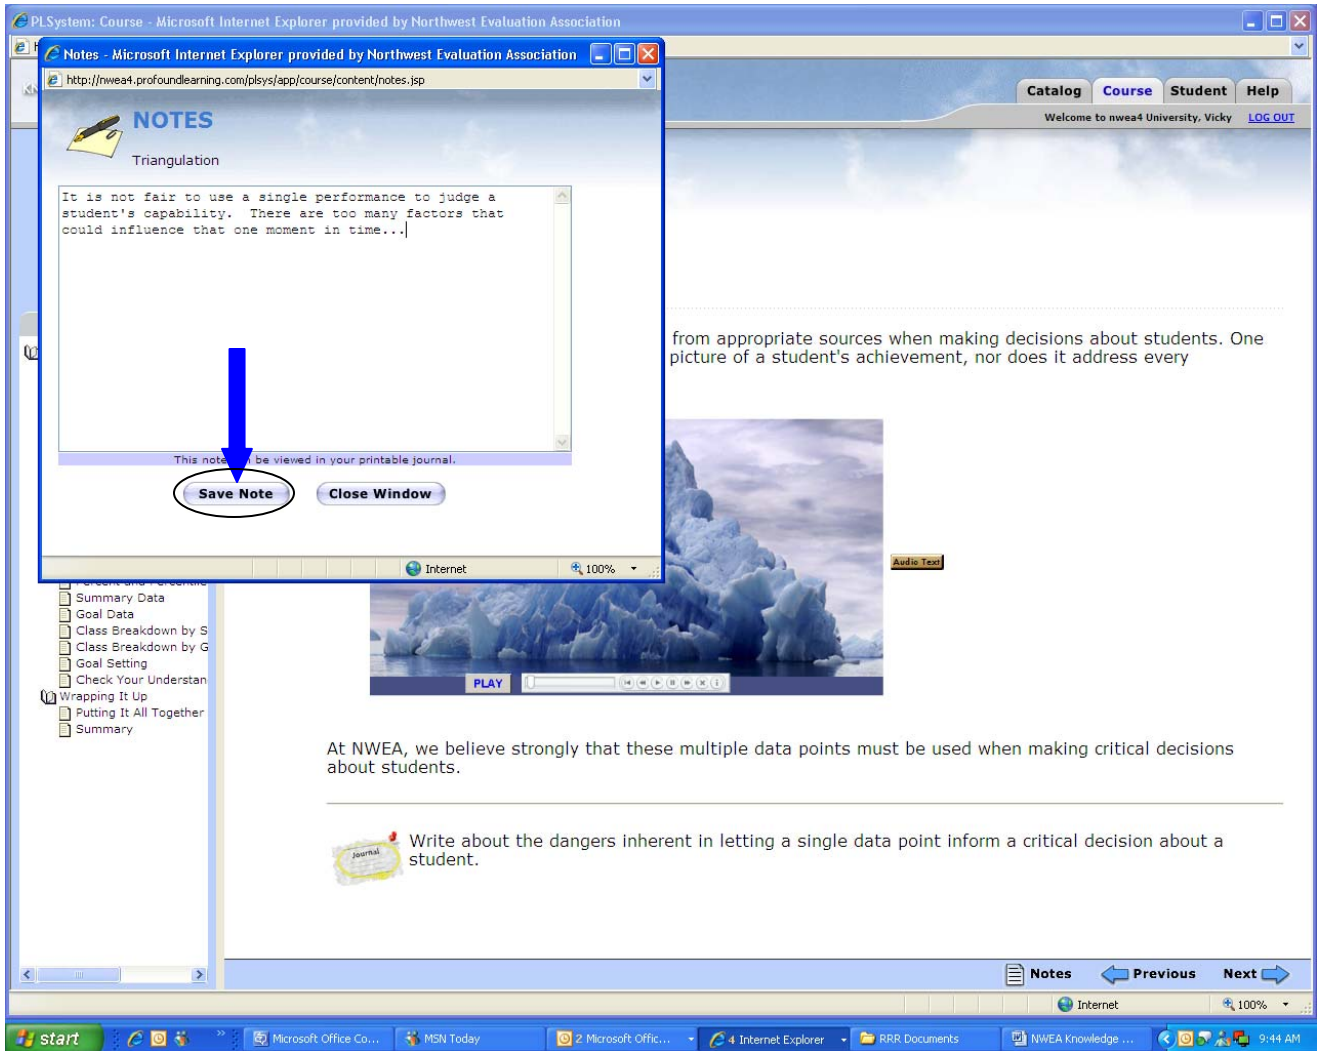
PLSystem: Course - Microsoft Internet Explorer provided by Northwest Evaluation Association

Notes - Microsoft Internet Explorer provided by Northwest Evaluation Association

http://nwea4.profoundlearning.com/plsys/app/course/content/notes.jsp

NOTES

Triangulation

It is not fair to use a single performance to judge a student's capability. There are too many factors that could influence that one moment in time...

This note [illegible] be viewed in your printable journal.

Save Note

Close Window

Internet

100%

Catalog Course Student Help

Welcome to nwea4 University, Vicky LOG OUT

from appropriate sources when making decisions about students. One picture of a student's achievement, nor does it address every

Audio Text

PLAY

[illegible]
Summary Data
Goal Data
Class Breakdown by S
Class Breakdown by G
Goal Setting
Check Your Understan
Wrapping It Up
Putting It All Together
Summary

At NWEA, we believe strongly that these multiple data points must be used when making critical decisions about students.

Journal

Write about the dangers inherent in letting a single data point inform a critical decision about a student.

Notes Previous Next

Internet 100%

start Microsoft Office Co... MSN Today 2 Microsoft Offic... 4 Internet Explorer RRR Documents NWEA Knowledge ... 9:44 AM